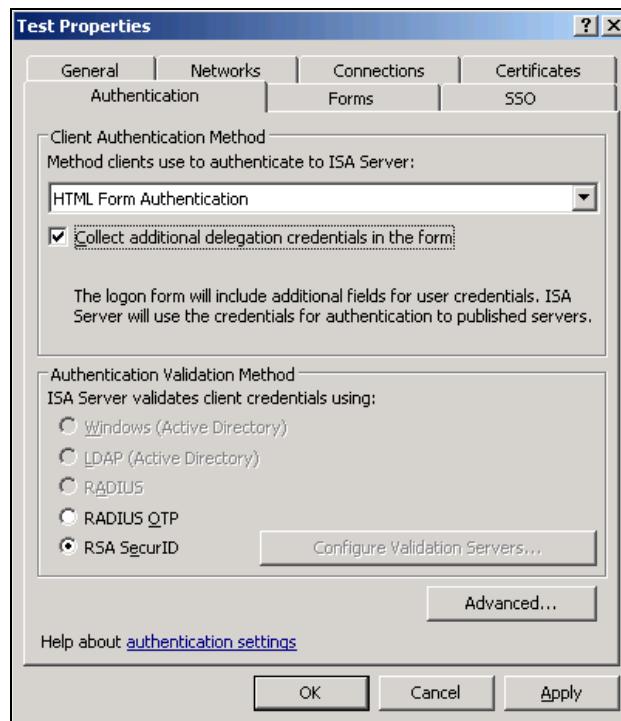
Test Properties

?

X

General

Networks

Connections

Certificates

Authentication

Forms

SSO

Client Authentication Method

Method clients use to authenticate to ISA Server:

HTML Form Authentication

Collect additional delegation credentials in the form

The logon form will include additional fields for user credentials. ISA Server will use the credentials for authentication to published servers.

Authentication Validation Method

ISA Server validates client credentials using:

Windows (Active Directory)

LDAP (Active Directory)

RADIUS

RADIUS OTP

RSA SecurID

Configure Validation Servers...

Advanced...

Help about authentication settings

OK

Cancel

Apply